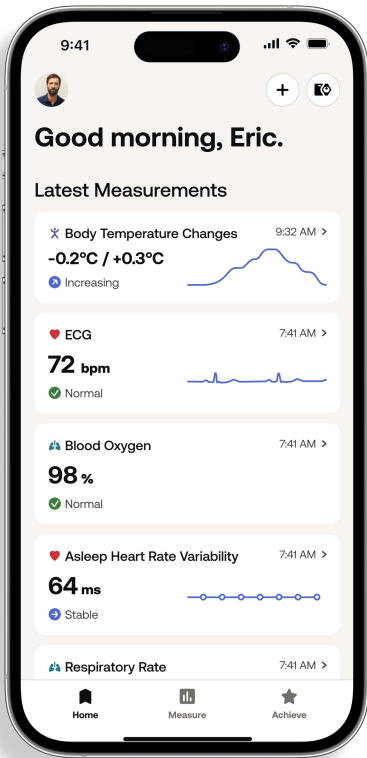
9:41

+

Good morning, Eric.

Latest Measurements

Body Temperature Changes 9:32 AM >
-0.2°C / +0.3°C
Increasing

ECG 7:41 AM >
72 bpm
Normal

Blood Oxygen 7:41 AM >
98 %
Normal

Asleep Heart Rate Variability 7:41 AM >
64 ms
Stable

Respiratory Rate 7:41 AM >

Home Measure Achieve